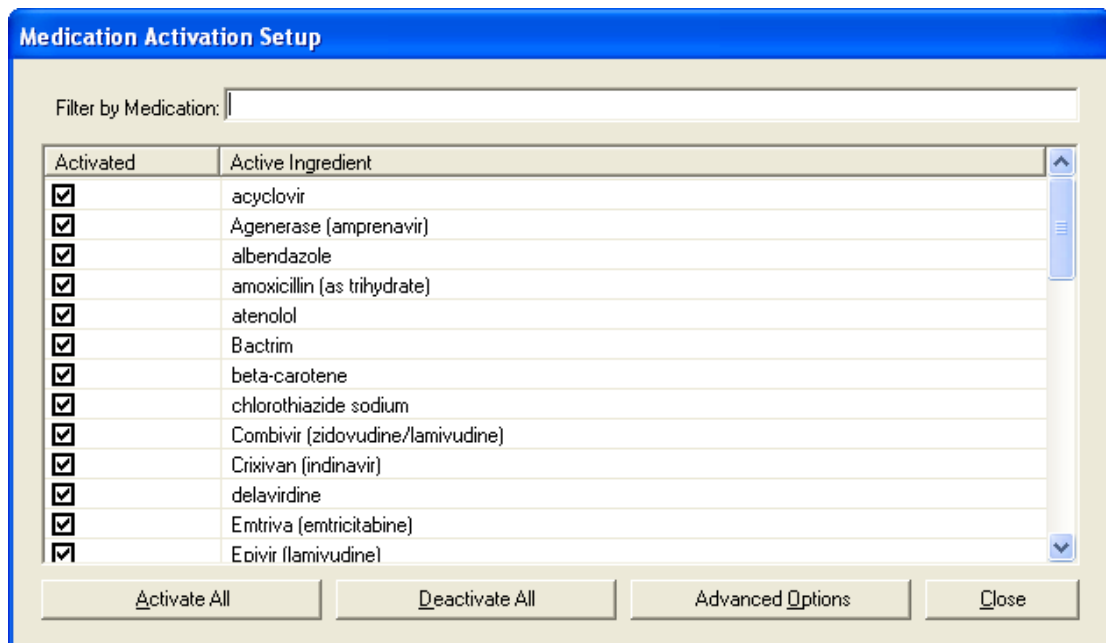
Medication Activation Setup

Filter by Medication:

| Activated | Active Ingredient |
|---|---|
| ☑ | acyclovir |
| ☑ | Agenerase (amprenavir) |
| ☑ | albendazole |
| ☑ | amoxicillin (as trihydrate) |
| ☑ | atenolol |
| ☑ | Bactrim |
| ☑ | beta-carotene |
| ☑ | chlorothiazide sodium |
| ☑ | Combivir (zidovudine/lamivudine) |
| ☑ | Crixivan (indinavir) |
| ☑ | delavirdine |
| ☑ | Emtriva (emtricitabine) |
| ☑ | Epivir (lamivudine) |

Activate All | Deactivate All | Advanced Options | Close